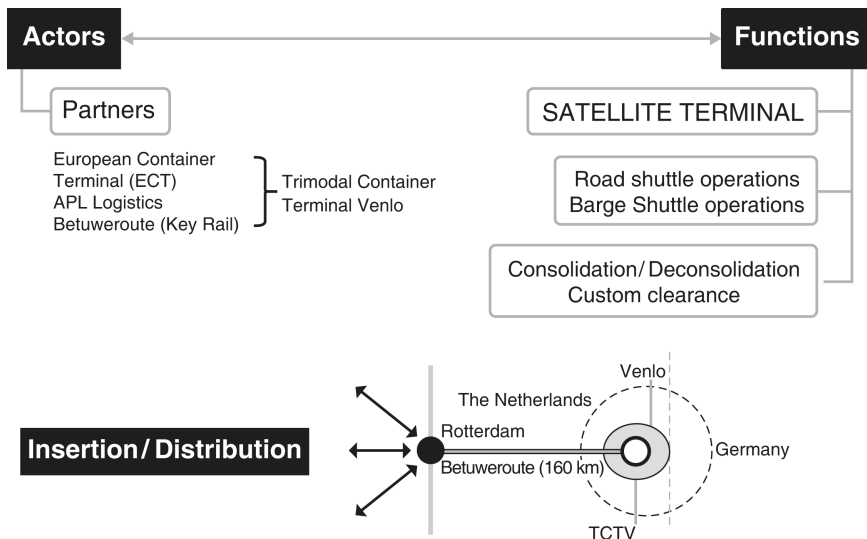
Actors

Functions

Partners

European Container Terminal (ECT)
APL Logistics
Betuweroute (Key Rail)

Trimodal Container Terminal Venlo

SATELLITE TERMINAL

Road shuttle operations
Barge Shuttle operations

Consolidation/Deconsolidation
Custom clearance

Insertion/Distribution

The Netherlands

Venlo

Rotterdam

Betuweroute (160 km)

Germany

TCTV